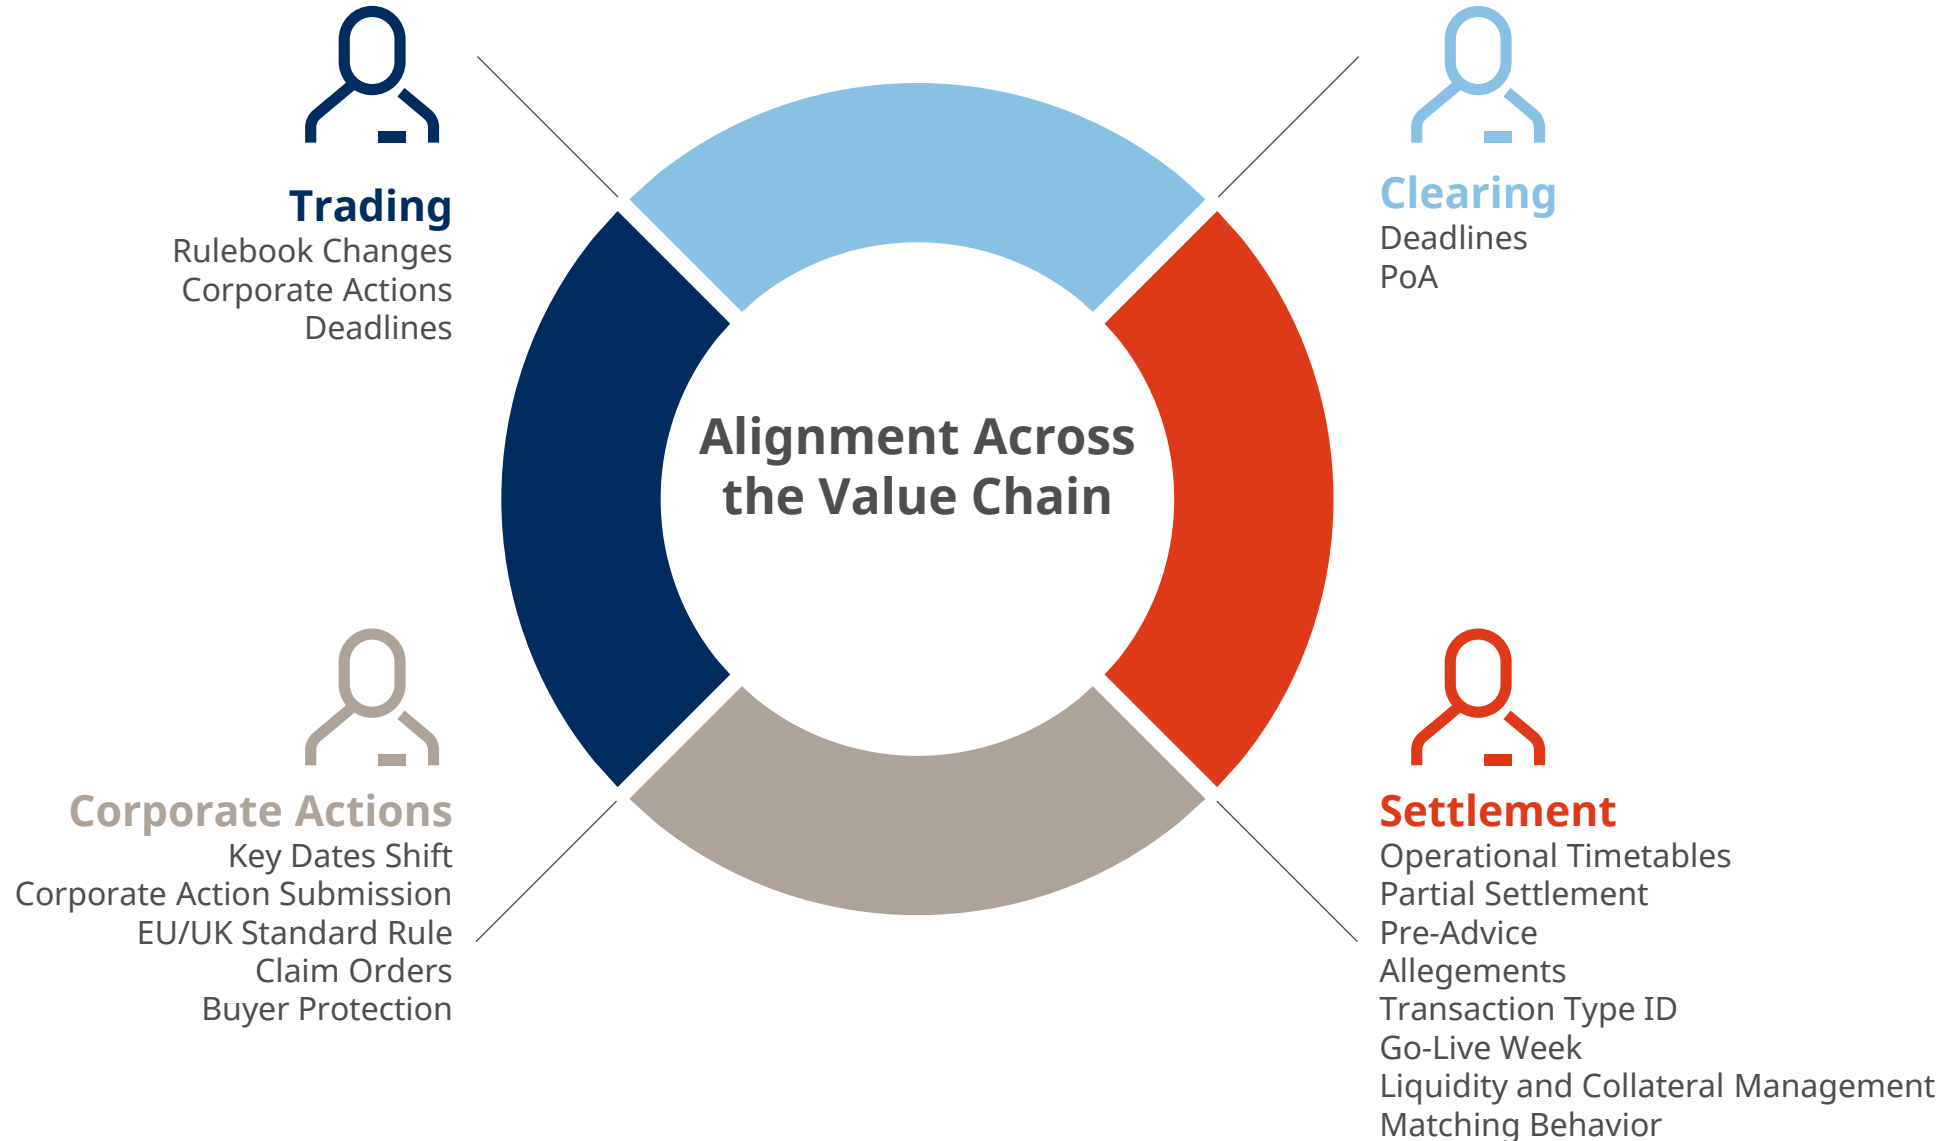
Trading
Rulebook Changes
Corporate Actions
Deadlines

Clearing
Deadlines
PoA

Alignment Across the Value Chain

Corporate Actions
Key Dates Shift
Corporate Action Submission
EU/UK Standard Rule
Claim Orders
Buyer Protection

Settlement
Operational Timetables
Partial Settlement
Pre-Advice
Allegements
Transaction Type ID
Go-Live Week
Liquidity and Collateral Management
Matching Behavior